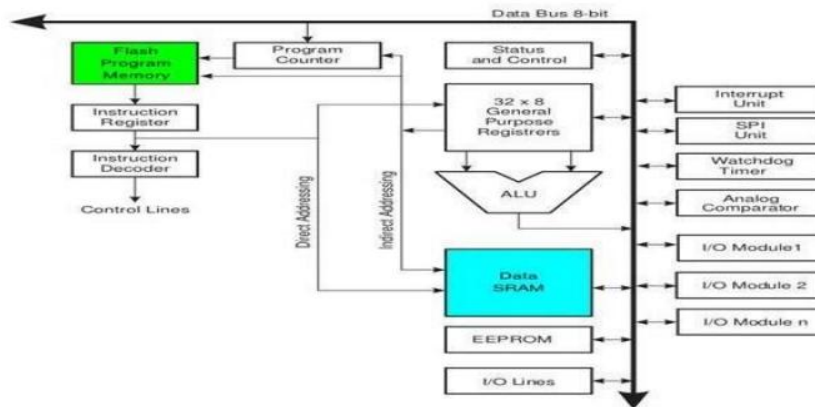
Data Bus 8-bit

Flash Program Memory

Program Counter

Status and Control

Instruction Register

32 x 8 General Purpose Registrers

Instruction Decoder

Control Lines

Direct Addressing

Indirect Addressing

ALU

Interrupt Unit

SPI Unit

Watchdog Timer

Analog Comparator

I/O Module1

Data SRAM

I/O Module 2

I/O Module n

EEPROM

I/O Lines